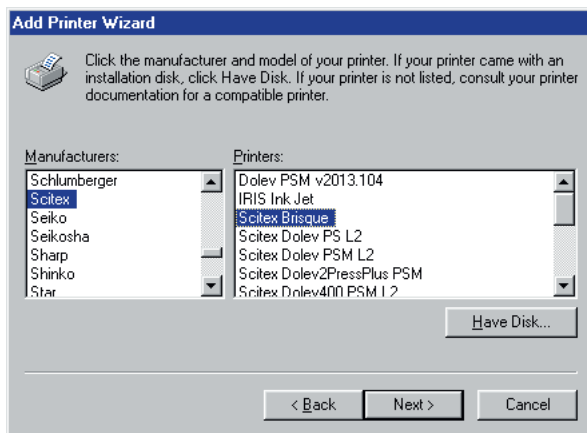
Add Printer Wizard

Click the manufacturer and model of your printer. If your printer came with an installation disk, click Have Disk. If your printer is not listed, consult your printer documentation for a compatible printer.

Manufacturers:
Schlumberger
Scitex
Seiko
Seikosha
Sharp
Shinko
Star

Printers:
Dolev PSM v2013.104
IRIS Ink Jet
Scitex Brisque
Scitex Dolev PS L2
Scitex Dolev PSM L2
Scitex Dolev2PressPlus PSM
Scitex Dolev400 PSM L2

Have Disk...

< Back
Next >
Cancel